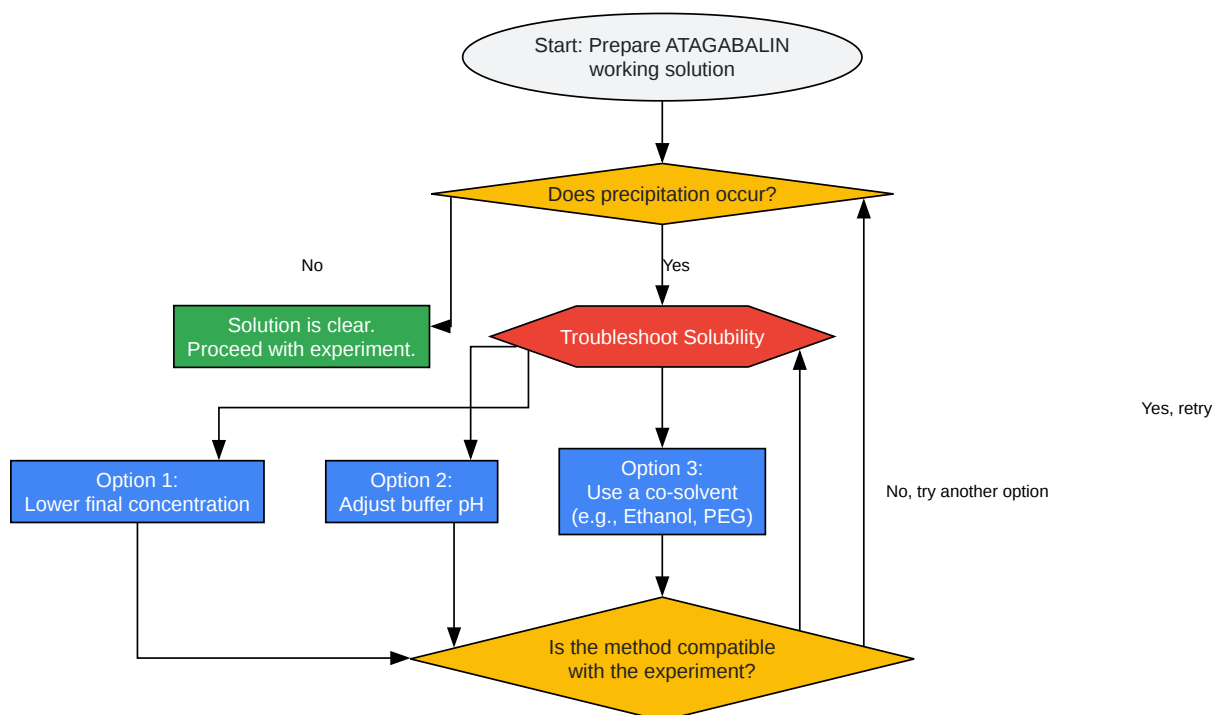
Start: Prepare ATAGABALIN working solution

Does precipitation occur?

No

Yes

Solution is clear. Proceed with experiment.

Troubleshoot Solubility

Yes, retry

Option 1: Lower final concentration

Option 2: Adjust buffer pH

Option 3: Use a co-solvent (e.g., Ethanol, PEG)

No, try another option

Is the method compatible with the experiment?